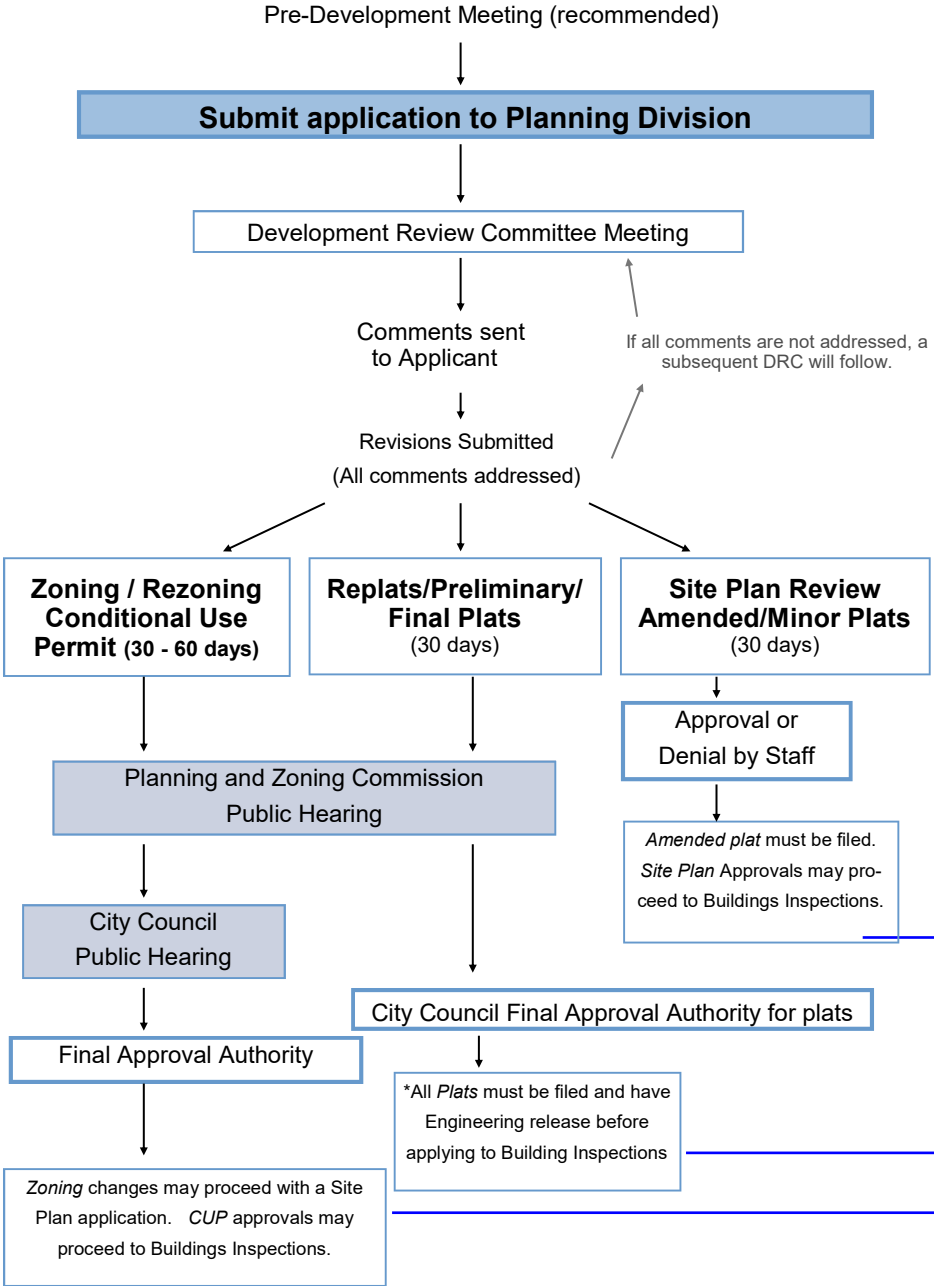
Pre-Development Meeting (recommended)

**Submit application to Planning Division**

Development Review Committee Meeting

Comments sent to Applicant

If all comments are not addressed, a subsequent DRC will follow.

Revisions Submitted

(All comments addressed)

**Zoning / Rezoning Conditional Use Permit (30 - 60 days)**

**Replats/Preliminary/ Final Plats**
(30 days)

**Site Plan Review Amended/Minor Plats**
(30 days)

Approval or Denial by Staff

*Amended plat* must be filed. *Site Plan* Approvals may proceed to Buildings Inspections.

Planning and Zoning Commission Public Hearing

City Council Public Hearing

City Council Final Approval Authority for plats

Final Approval Authority

\*All *Plats* must be filed and have Engineering release before applying to Building Inspections

*Zoning* changes may proceed with a Site Plan application. *CUP* approvals may proceed to Buildings Inspections.